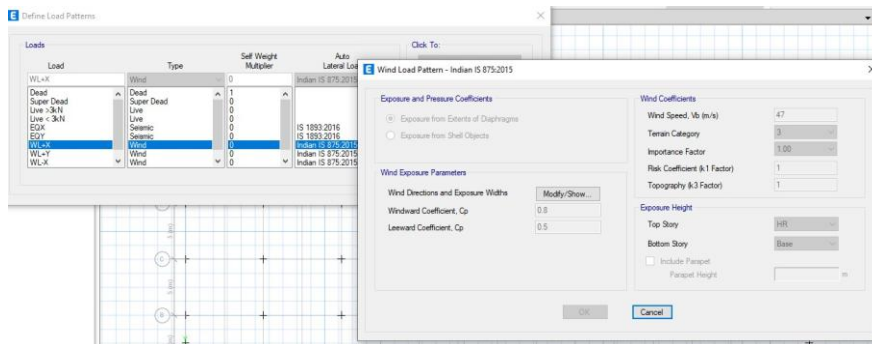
Define Load Patterns

Loads

| Load | Type | Self Weight Multiplier | Auto Lateral Load |
|---|---|---|---|
| WL+X | Wind | 0 | Indian IS 875:2015 |
| Dead | Dead | 1 | |
| Super Dead | Super Dead | 0 | |
| Live >3kN | Live | 0 | |
| Live < 3kN | Live | 0 | |
| EQX | Seismic | 0 | IS 1893:2016 |
| EQY | Seismic | 0 | IS 1893:2016 |
| WL+X | Wind | 0 | Indian IS 875:2015 |
| WL+Y | Wind | 0 | Indian IS 875:2015 |
| WL-X | Wind | 0 | Indian IS 875:2015 |

Click To:

Wind Load Pattern - Indian IS 875:2015

Exposure and Pressure Coefficients

Exposure from Extents of Diaphragms

Exposure from Shell Objects

Wind Exposure Parameters

Wind Directions and Exposure Widths
Modify/Show...

Windward Coefficient, Cp 0.8

Leeward Coefficient, Cp 0.5

Wind Coefficients

Wind Speed, Vb (m/s) 47

Terrain Category 3

Importance Factor 1.00

Risk Coefficient (k1 Factor) 1

Topography (k3 Factor) 1

Exposure Height

Top Story HR

Bottom Story Base

Include Parapet

Parapet Height m

OK

Cancel

C

B